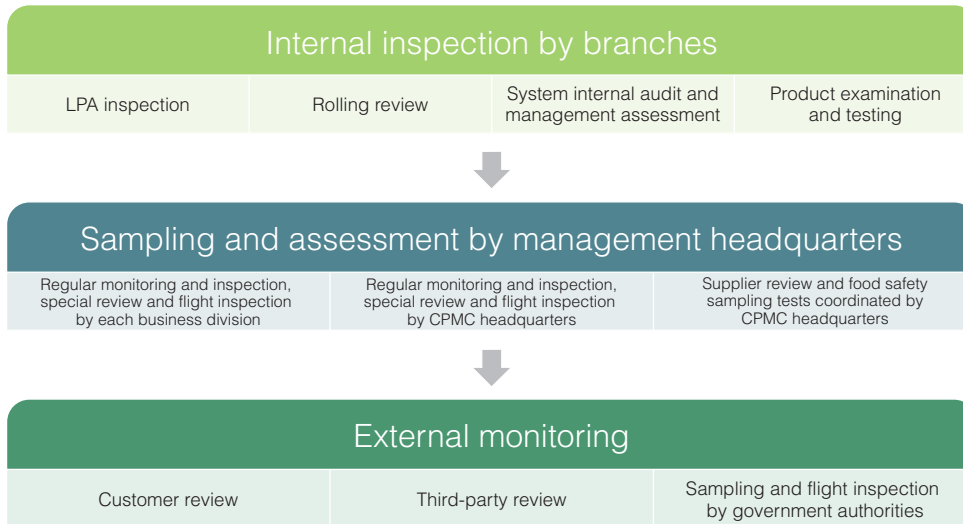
Internal inspection by branches

| LPA inspection | Rolling review | System internal audit and management assessment | Product examination and testing |
|---|---|---|---|

Sampling and assessment by management headquarters

| Regular monitoring and inspection, special review and flight inspection by each business division | Regular monitoring and inspection, special review and flight inspection by CPMC headquarters | Supplier review and food safety sampling tests coordinated by CPMC headquarters |
|---|---|---|

External monitoring

| Customer review | Third-party review | Sampling and flight inspection by government authorities |
|---|---|---|